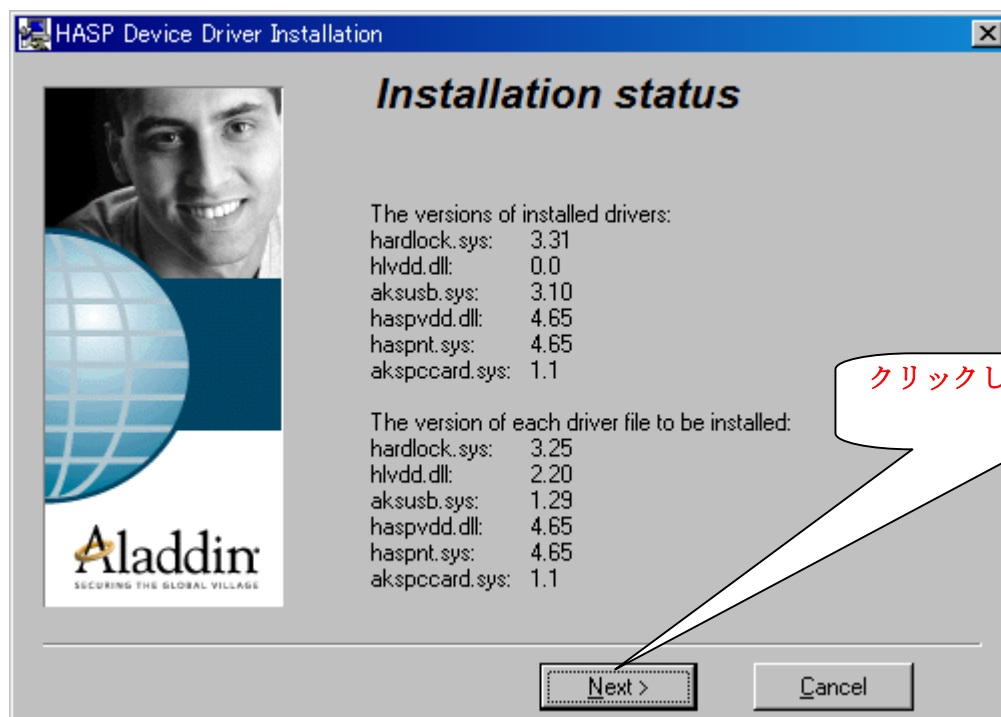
HASP Device Driver Installation

Installation status

Aladdin
SECURING THE GLOBAL VILLAGE

The versions of installed drivers:

| | |
|---|---|
| hardlock.sys: | 3.31 |
| hlvdd.dll: | 0.0 |
| aksusb.sys: | 3.10 |
| haspvdd.dll: | 4.65 |
| haspnt.sys: | 4.65 |
| akspccard.sys: | 1.1 |

The version of each driver file to be installed:

| | |
|---|---|
| hardlock.sys: | 3.25 |
| hlvdd.dll: | 2.20 |
| aksusb.sys: | 1.29 |
| haspvdd.dll: | 4.65 |
| haspnt.sys: | 4.65 |
| akspccard.sys: | 1.1 |

クリックし

Next >

Cancel